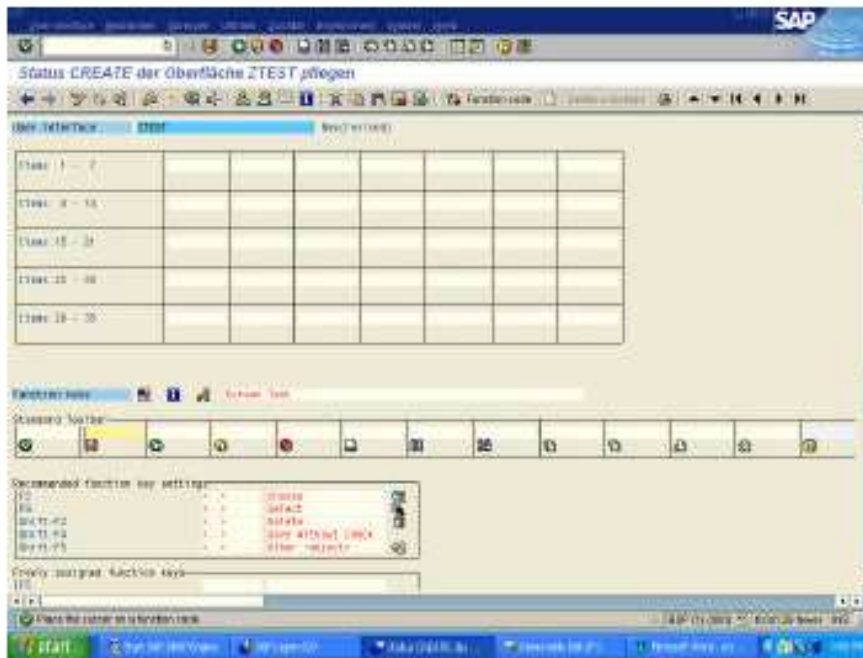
SAP

Status CREATE der Oberfläche ZTEST pflegen

Function code

User Interface ZTEST New(Version)

Items 1 - 7

Items 8 - 14

Items 15 - 21

Items 22 - 28

Items 29 - 35

Function keys Screen Test

Standard toolbar

Recommended function key settings

F2 Choose

F9 Select

Shift-F2 Delete

Shift-F4 Save without check

Shift-F5 Other object

Freely assigned function keys

F5

Place the cursor on a function code

start